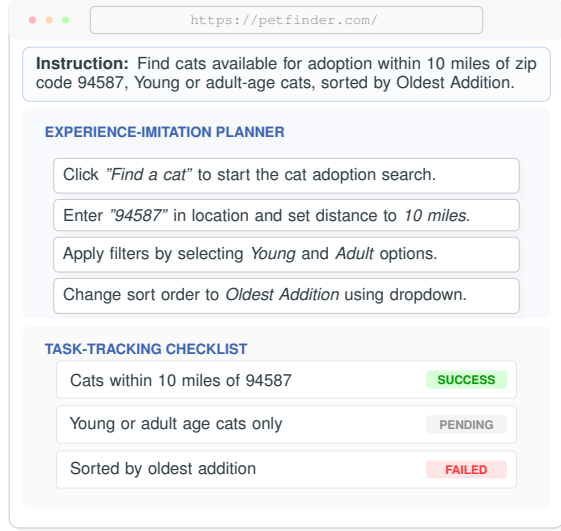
https://petfinder.com/

**Instruction:** Find cats available for adoption within 10 miles of zip code 94587, Young or adult-age cats, sorted by Oldest Addition.

EXPERIENCE-IMITATION PLANNER

Click *"Find a cat"* to start the cat adoption search.

Enter *"94587"* in location and set distance to *10 miles*.

Apply filters by selecting *Young* and *Adult* options.

Change sort order to *Oldest Addition* using dropdown.

TASK-TRACKING CHECKLIST

Cats within 10 miles of 94587 SUCCESS

Young or adult age cats only PENDING

Sorted by oldest addition FAILED